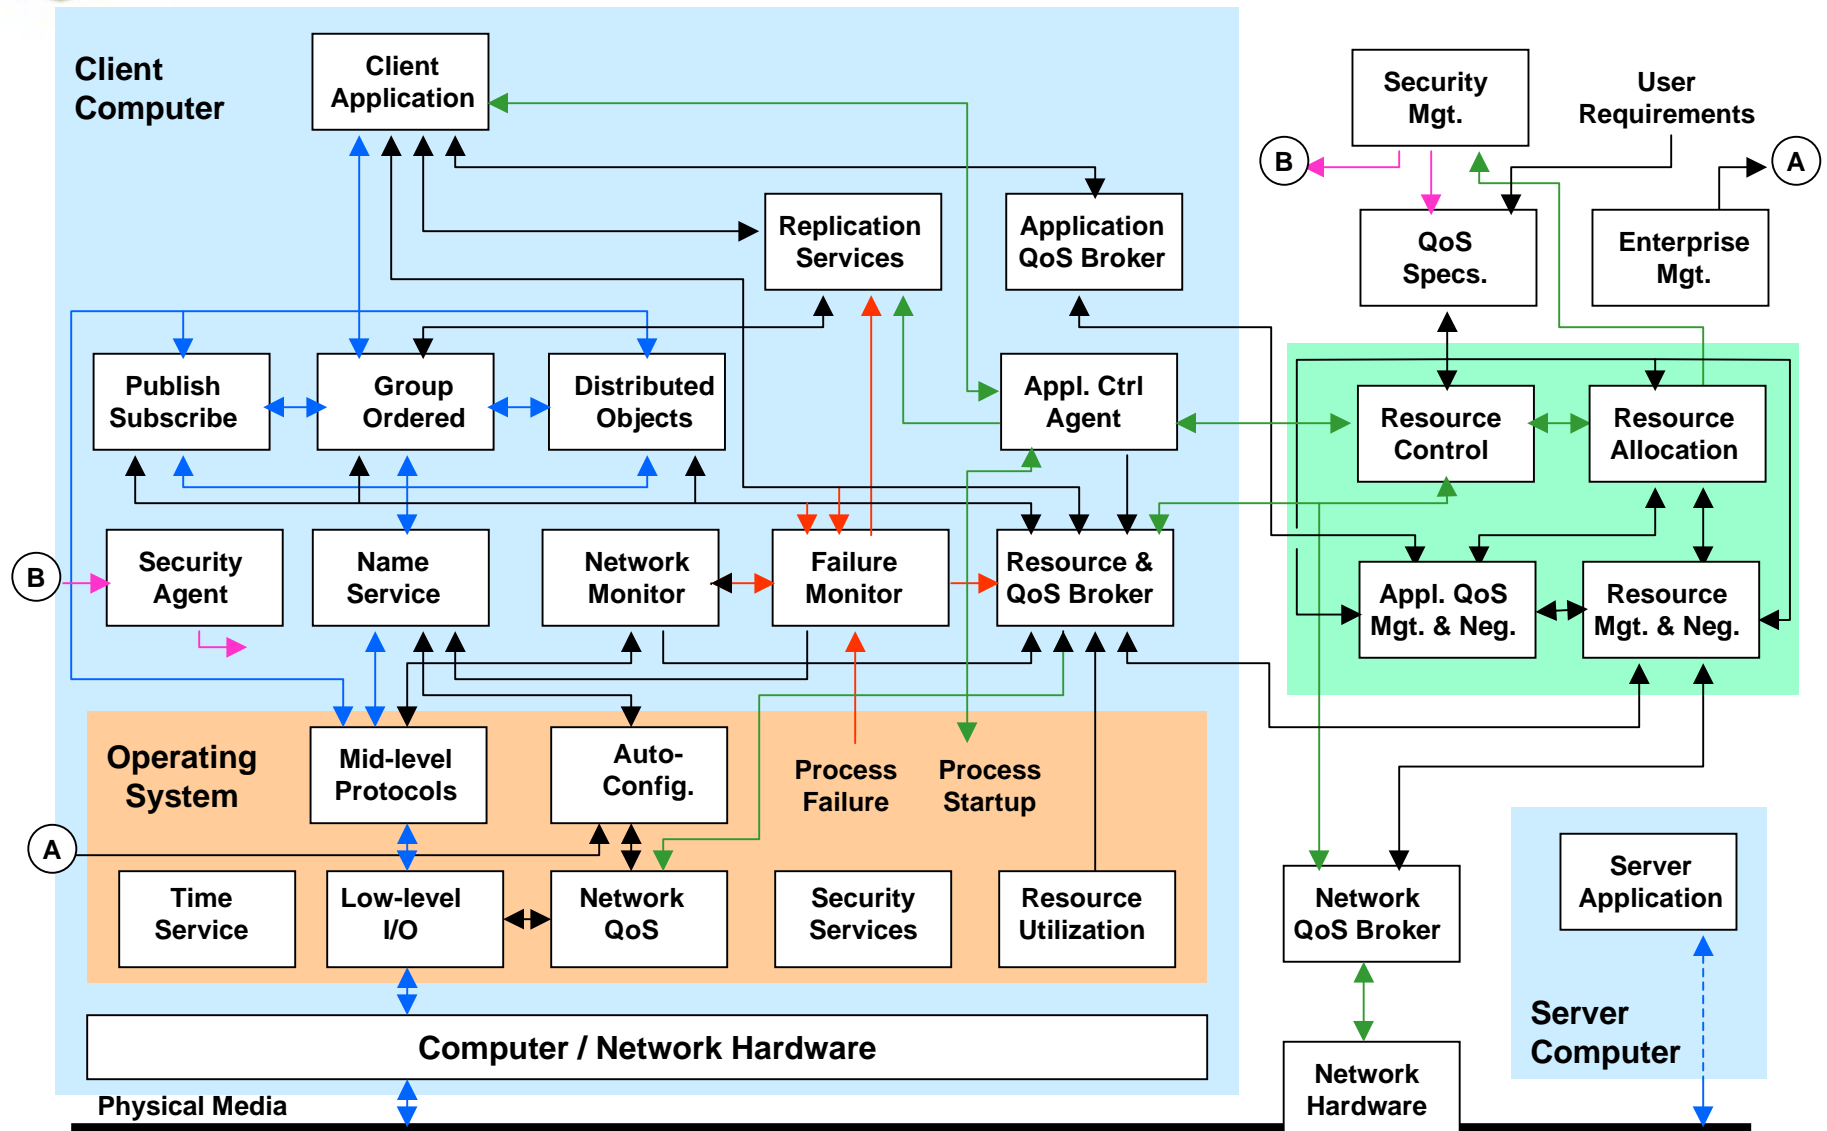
Client Computer

Client Application

Security Mgt.

User Requirements

B

A

QoS Specs.

Enterprise Mgt.

Replication Services

Application QoS Broker

Publish Subscribe

Group Ordered

Distributed Objects

Appl. Ctrl Agent

Resource Control

Resource Allocation

B

Security Agent

Name Service

Network Monitor

Failure Monitor

Resource & QoS Broker

Appl. QoS Mgt. & Neg.

Resource Mgt. & Neg.

Operating System

Mid-level Protocols

Auto-Config.

Process Failure

Process Startup

A

Time Service

Low-level I/O

Network QoS

Security Services

Resource Utilization

Network QoS Broker

Server Application

Computer / Network Hardware

Server Computer

Network Hardware

Physical Media